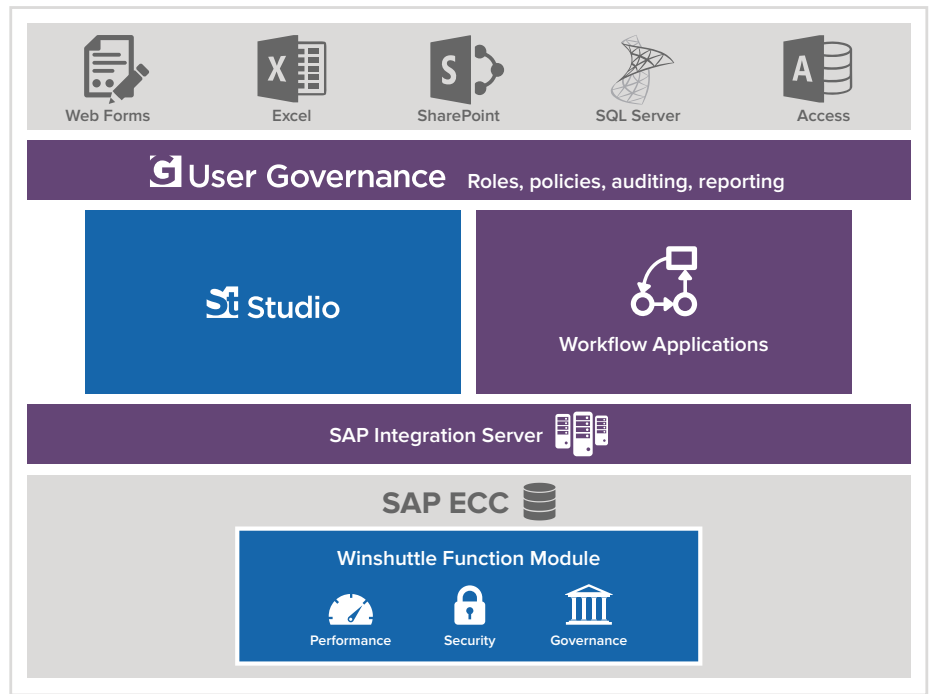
Web Forms
X
Excel
S
SharePoint
SQL Server
A
Access

G User Governance Roles, policies, auditing, reporting

St Studio

Workflow Applications

SAP Integration Server

SAP ECC

Winshuttle Function Module

Performance
Security
Governance